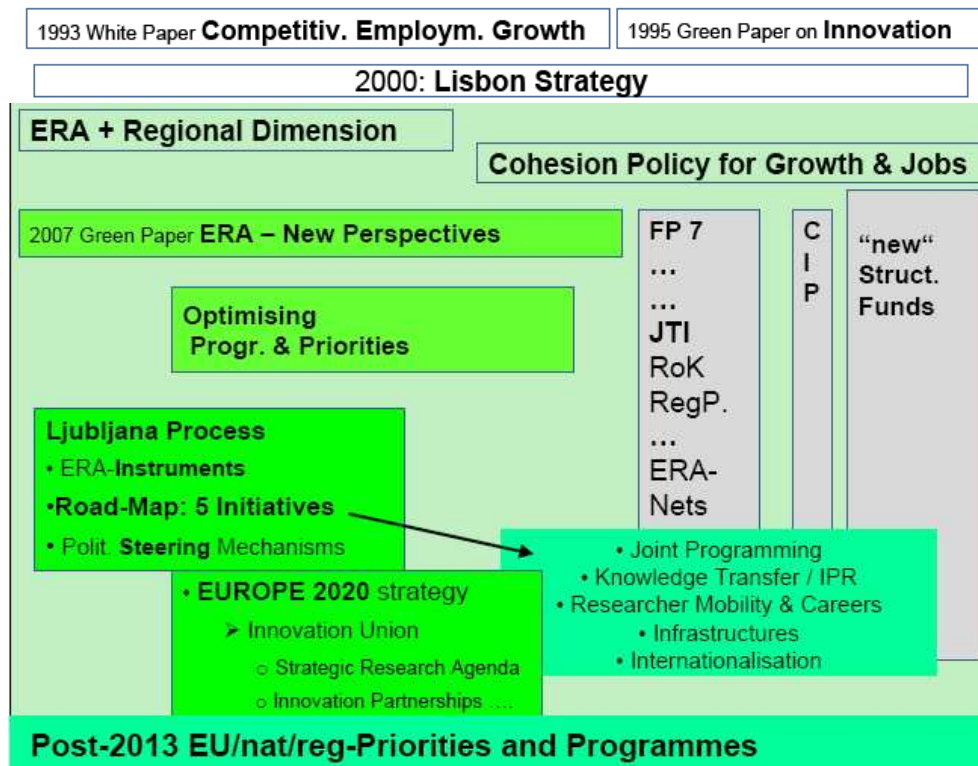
1993 White Paper **Competitiv. Employm. Growth**

1995 Green Paper on **Innovation**

2000: **Lisbon Strategy**

**ERA + Regional Dimension**

**Cohesion Policy for Growth & Jobs**

2007 Green Paper **ERA – New Perspectives**

FP 7
…
…
JTI
RoK
RegP.
…
ERA-
Nets

C
I
P

"new"
Struct.
Funds

**Optimising Progr. & Priorities**

**Ljubljana Process**
• ERA-**Instruments**
•**Road-Map: 5 Initiatives**
• Polit. **Steering** Mechanisms

• Joint Programming
• Knowledge Transfer / IPR
• Researcher Mobility & Careers
• Infrastructures
• Internationalisation

• **EUROPE 2020** strategy
➢ Innovation Union
○ Strategic Research Agenda
○ Innovation Partnerships ….

**Post-2013 EU/nat/reg-Priorities and Programmes**